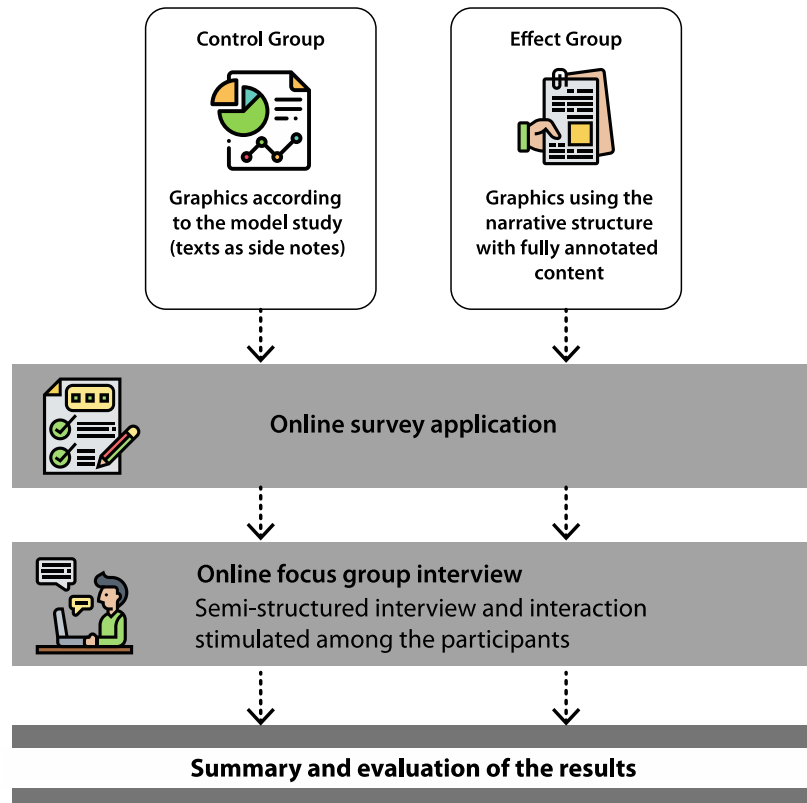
Control Group

Graphics according to the model study (texts as side notes)

Effect Group

Graphics using the narrative structure with fully annotated content

Online survey application

Online focus group interview

Semi-structured interview and interaction stimulated among the participants

Summary and evaluation of the results